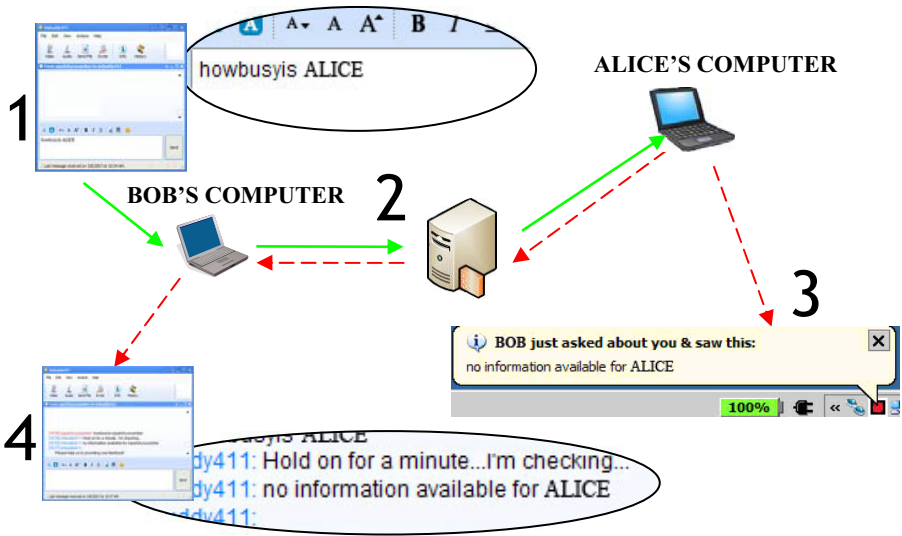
1

A A A B I

howbusyis ALICE

ALICE'S COMPUTER

BOB'S COMPUTER

2

3

BOB just asked about you & saw this:

no information available for ALICE

100%

4

busyis ALICE

dy411: Hold on for a minute...I'm checking...

dy411: no information available for ALICE

ddy411: